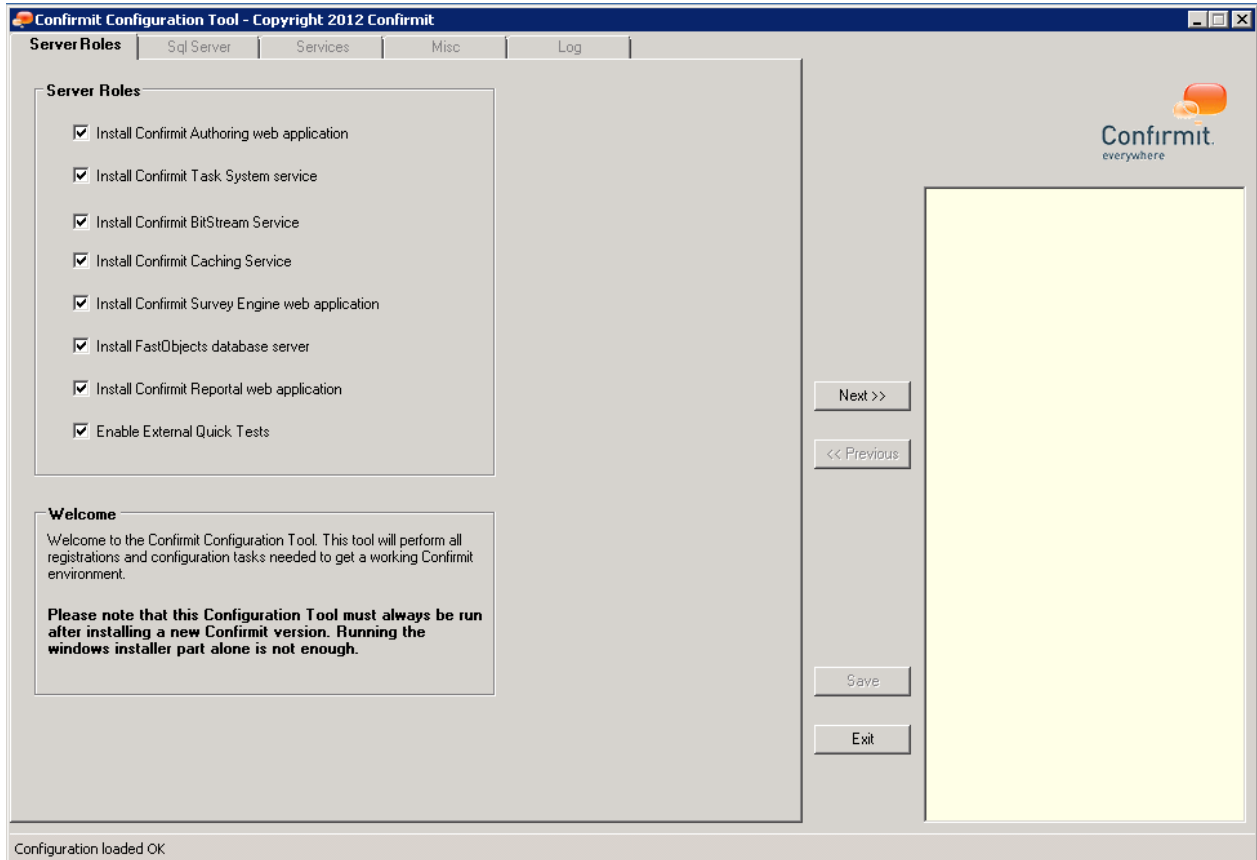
Confirmit Configuration Tool - Copyright 2012 Confirmit

Server Roles | Sql Server | Services | Misc | Log

Server Roles

☑ Install Confirmit Authoring web application

☑ Install Confirmit Task System service

☑ Install Confirmit BitStream Service

☑ Install Confirmit Caching Service

☑ Install Confirmit Survey Engine web application

☑ Install FastObjects database server

☑ Install Confirmit Reportal web application

☑ Enable External Quick Tests

Welcome

Welcome to the Confirmit Configuration Tool. This tool will perform all registrations and configuration tasks needed to get a working Confirmit environment.

**Please note that this Configuration Tool must always be run after installing a new Confirmit version. Running the windows installer part alone is not enough.**

Confirmit. everywhere

Next >>

<< Previous

Save

Exit

Configuration loaded OK